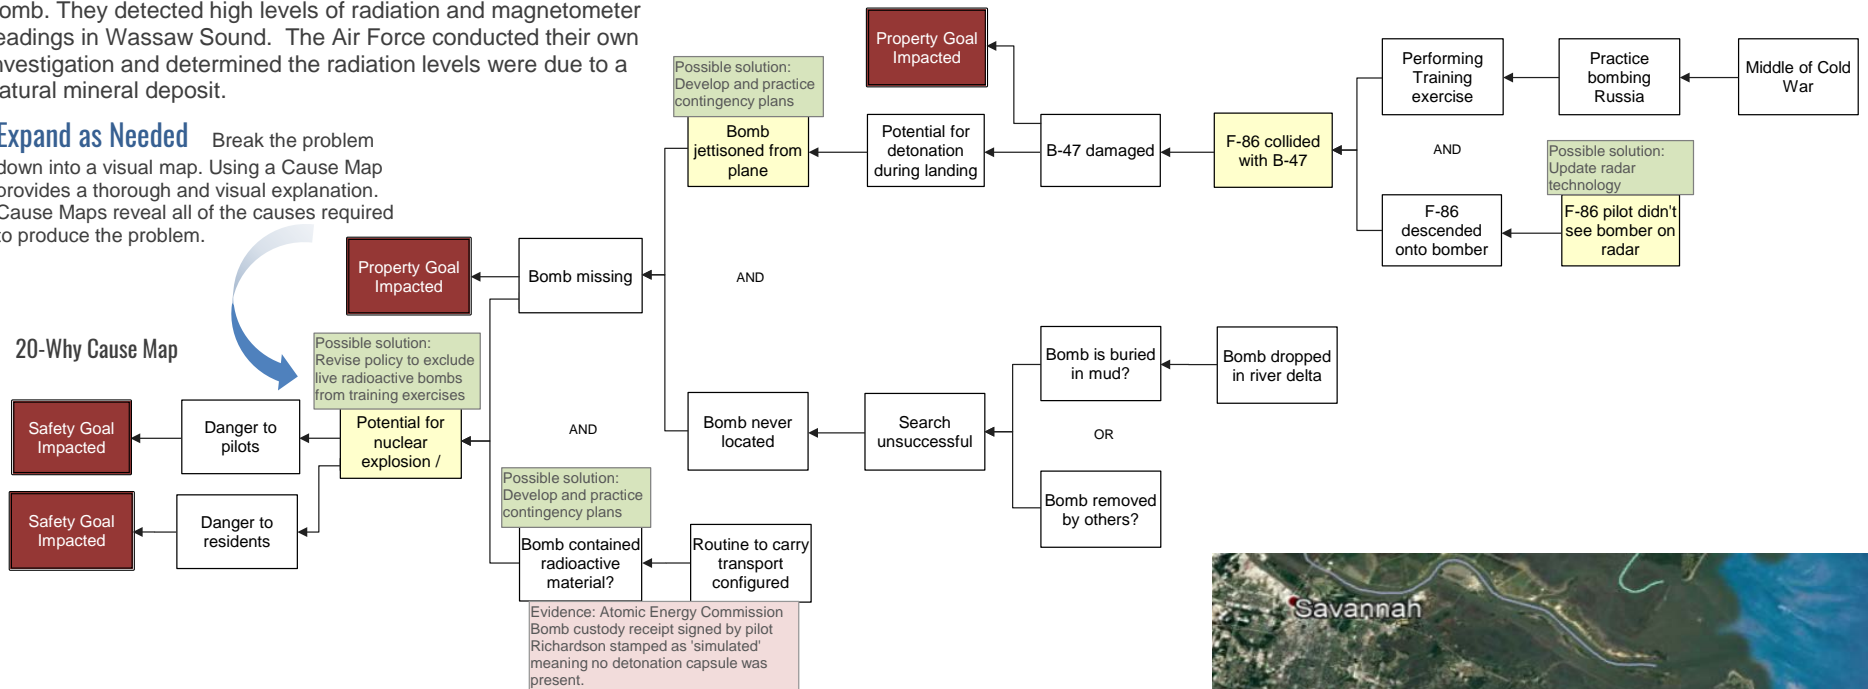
omb. They detected high levels of radiation and magnetometer eadings in Wassaw Sound. The Air Force conducted their own nvestigation and determined the radiation levels were due to a atural mineral deposit.

Expand as Needed Break the problem down into a visual map. Using a Cause Map provides a thorough and visual explanation. Cause Maps reveal all of the causes required o produce the problem.

20-Why Cause Map

Property Goal Impacted

Possible solution: Develop and practice contingency plans

Bomb jettisoned from plane

Potential for detonation during landing

B-47 damaged

F-86 collided with B-47

Performing Training exercise

Practice bombing Russia

Middle of Cold War

AND

Possible solution: Update radar technology

F-86 descended onto bomber

F-86 pilot didn't see bomber on radar

Property Goal Impacted

Bomb missing

AND

Possible solution: Revise policy to exclude live radioactive bombs from training exercises

Safety Goal Impacted

Danger to pilots

Potential for nuclear explosion /

AND

Bomb never located

Search unsuccessful

Bomb is buried in mud?

Bomb dropped in river delta

OR

Bomb removed by others?

Safety Goal Impacted

Danger to residents

Possible solution: Develop and practice contingency plans

Bomb contained radioactive material?

Routine to carry transport configured

Evidence: Atomic Energy Commission Bomb custody receipt signed by pilot Richardson stamped as 'simulated' meaning no detonation capsule was present.

Savannah